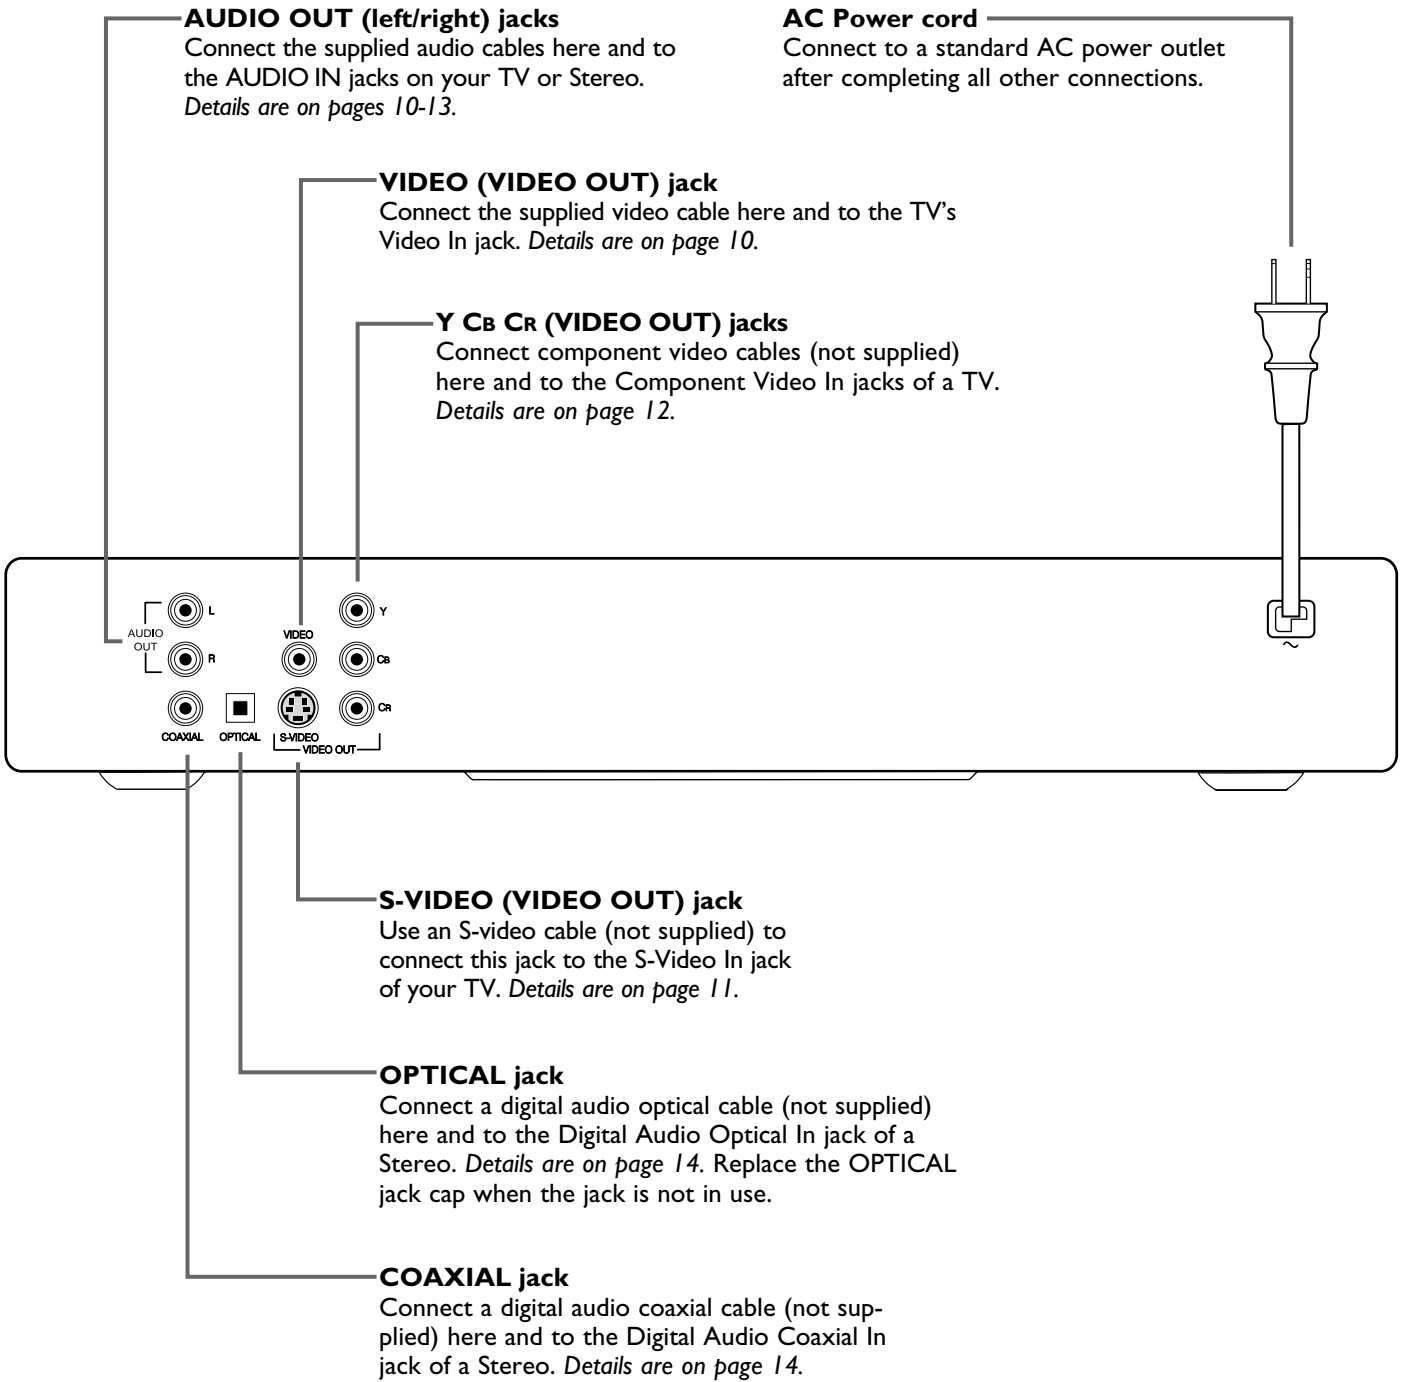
AUDIO OUT (left/right) jacks
Connect the supplied audio cables here and to the AUDIO IN jacks on your TV or Stereo. Details are on pages 10-13.

AC Power cord
Connect to a standard AC power outlet after completing all other connections.

VIDEO (VIDEO OUT) jack
Connect the supplied video cable here and to the TV's Video In jack. Details are on page 10.

Y CB CR (VIDEO OUT) jacks
Connect component video cables (not supplied) here and to the Component Video In jacks of a TV. Details are on page 12.

AUDIO OUT L R VIDEO Y CB CR COAXIAL OPTICAL S-VIDEO VIDEO OUT ~

S-VIDEO (VIDEO OUT) jack
Use an S-video cable (not supplied) to connect this jack to the S-Video In jack of your TV. Details are on page 11.

OPTICAL jack
Connect a digital audio optical cable (not supplied) here and to the Digital Audio Optical In jack of a Stereo. Details are on page 14. Replace the OPTICAL jack cap when the jack is not in use.

COAXIAL jack
Connect a digital audio coaxial cable (not supplied) here and to the Digital Audio Coaxial In jack of a Stereo. Details are on page 14.